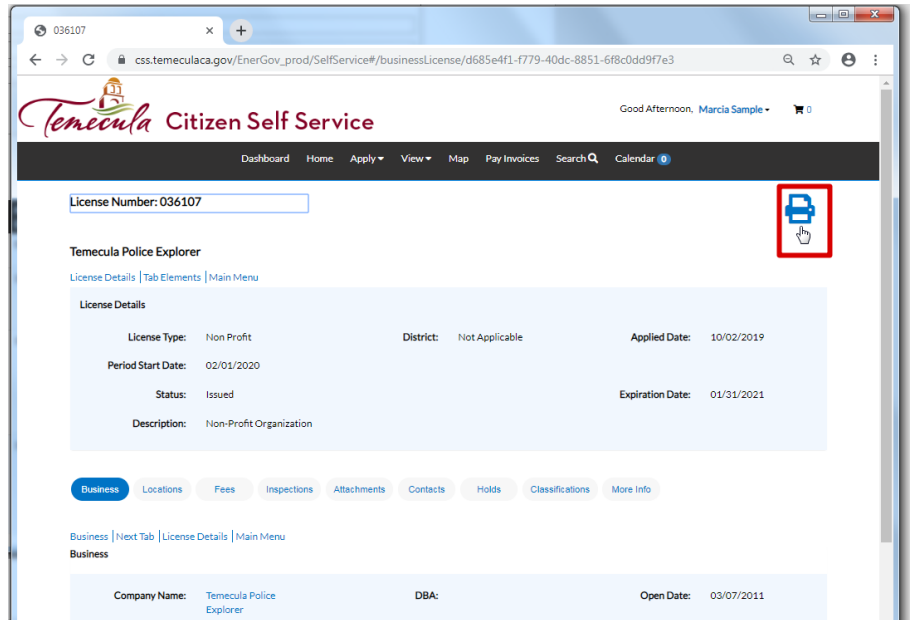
036107

css.temeculaca.gov/EnerGov_prod/SelfService#/businessLicense/d685e4f1-f779-40dc-8851-6f8c0dd9f7e3

Temecula Citizen Self Service

Good Afternoon, Marcia Sample 0

Dashboard Home Apply View Map Pay Invoices Search Calendar 0

License Number: 036107

Temecula Police Explorer

License Details | Tab Elements | Main Menu

License Details

| License Type: | Non Profit | District: | Not Applicable | Applied Date: | 10/02/2019 |
|---|---|---|---|---|---|
| Period Start Date: | 02/01/2020 | | | | |
| Status: | Issued | | | Expiration Date: | 01/31/2021 |
| Description: | Non-Profit Organization | | | | |

Business Locations Fees Inspections Attachments Contacts Holds Classifications More Info

Business | Next Tab | License Details | Main Menu

Business

| Company Name: | Temecula Police Explorer | DBA: | | Open Date: | 03/07/2011 |
|---|---|---|---|---|---|